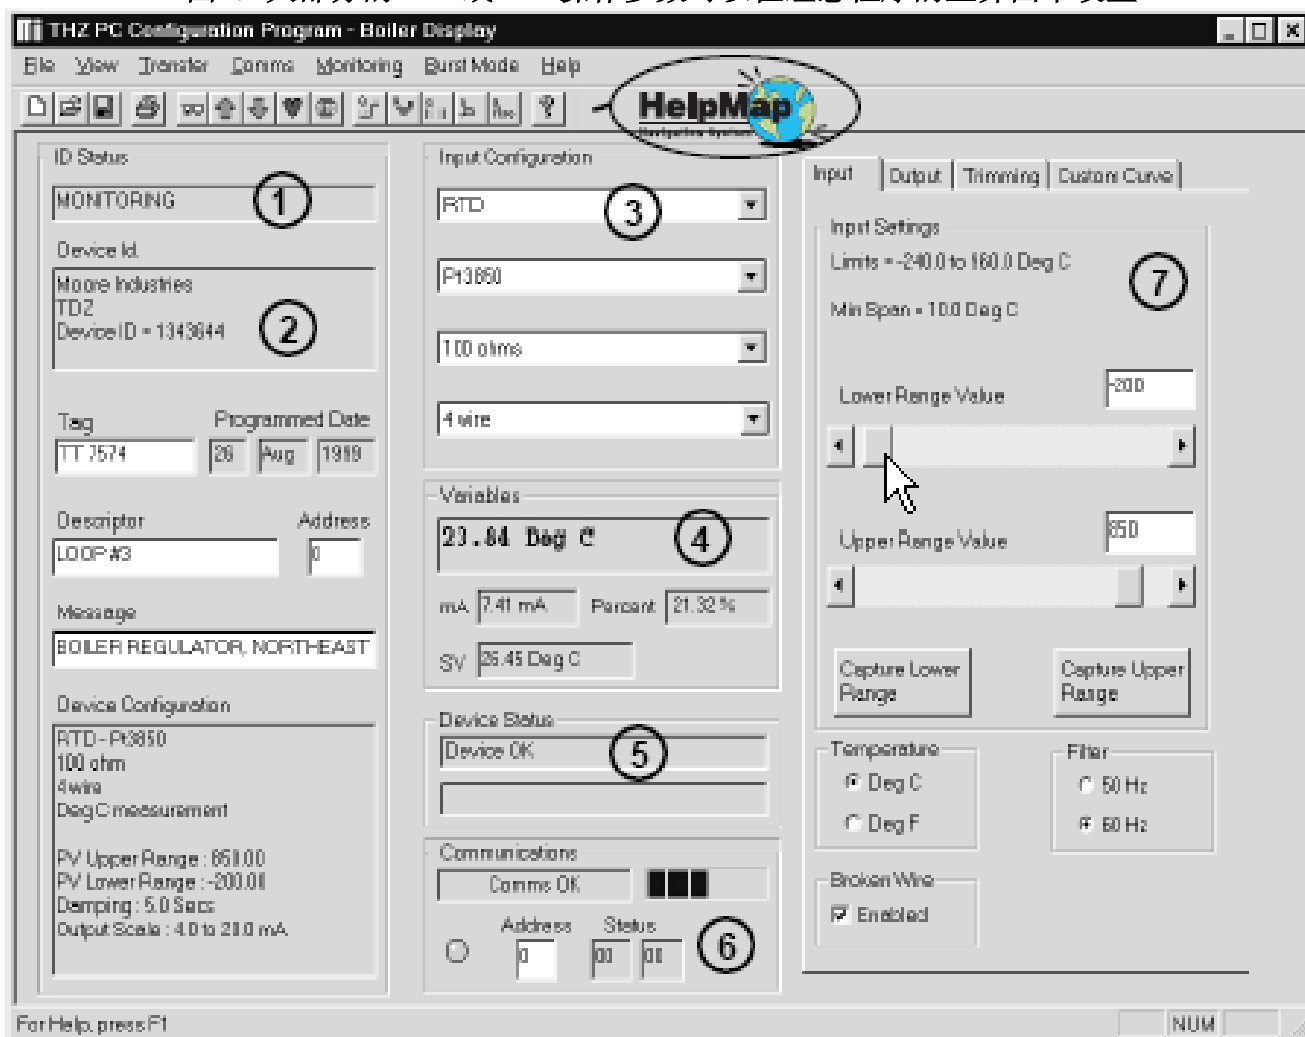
THZ PC Configuration Program - Boiler Display

File View Transfer Comms Monitoring Burst Mode Help

HelpMap

ID Status
MONITORING
1

Device Id.
Moore Industries
TDZ
Device ID = 1343644
2

Tag
TT 7574

Programmed Date
28 Aug 1999

Descriptor
LOOP #3

Address
0

Message
BOILER REGULATOR, NORTHEAST

Device Configuration
RTD - Pt3850
100 ohm
4 wire
Deg C measurement

PV Upper Range : 850.00
PV Lower Range : -200.00
Damping : 5.0 Secs
Output Scale : 4.0 to 20.0 mA

Input Configuration
RTD
3
Pt3850
100 ohms
4 wire

Variables
23.84 Deg C
4
mA 7.41 mA
Percent 21.32 %
SV 26.45 Deg C

Device Status
Device OK
5

Communications
Comms OK
Address 0
Status 00 00
6

Input | Output | Trimming | Custom Curve

Input Settings
Limits = -240.0 to 960.0 Deg C
7
Min Span = 10.0 Deg C

Lower Range Value -200

Upper Range Value 850

Capture Lower Range
Capture Upper Range

Temperature
Deg C
Deg F

Filter
50 Hz
60 Hz

Broken Wire
Enabled

For Help, press F1
NUM